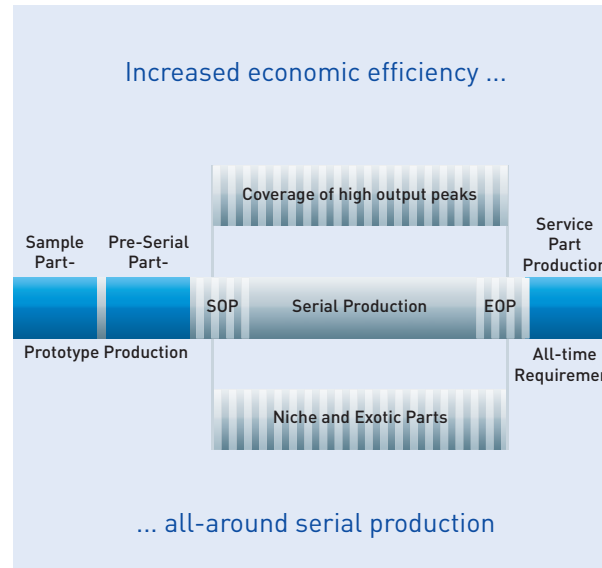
Increased economic efficiency ...

Coverage of high output peaks

Sample Part-

Pre-Serial Part-

Service Part Production

SOP

Serial Production

EOP

Prototype Production

All-time Requiremen

Niche and Exotic Parts

... all-around serial production